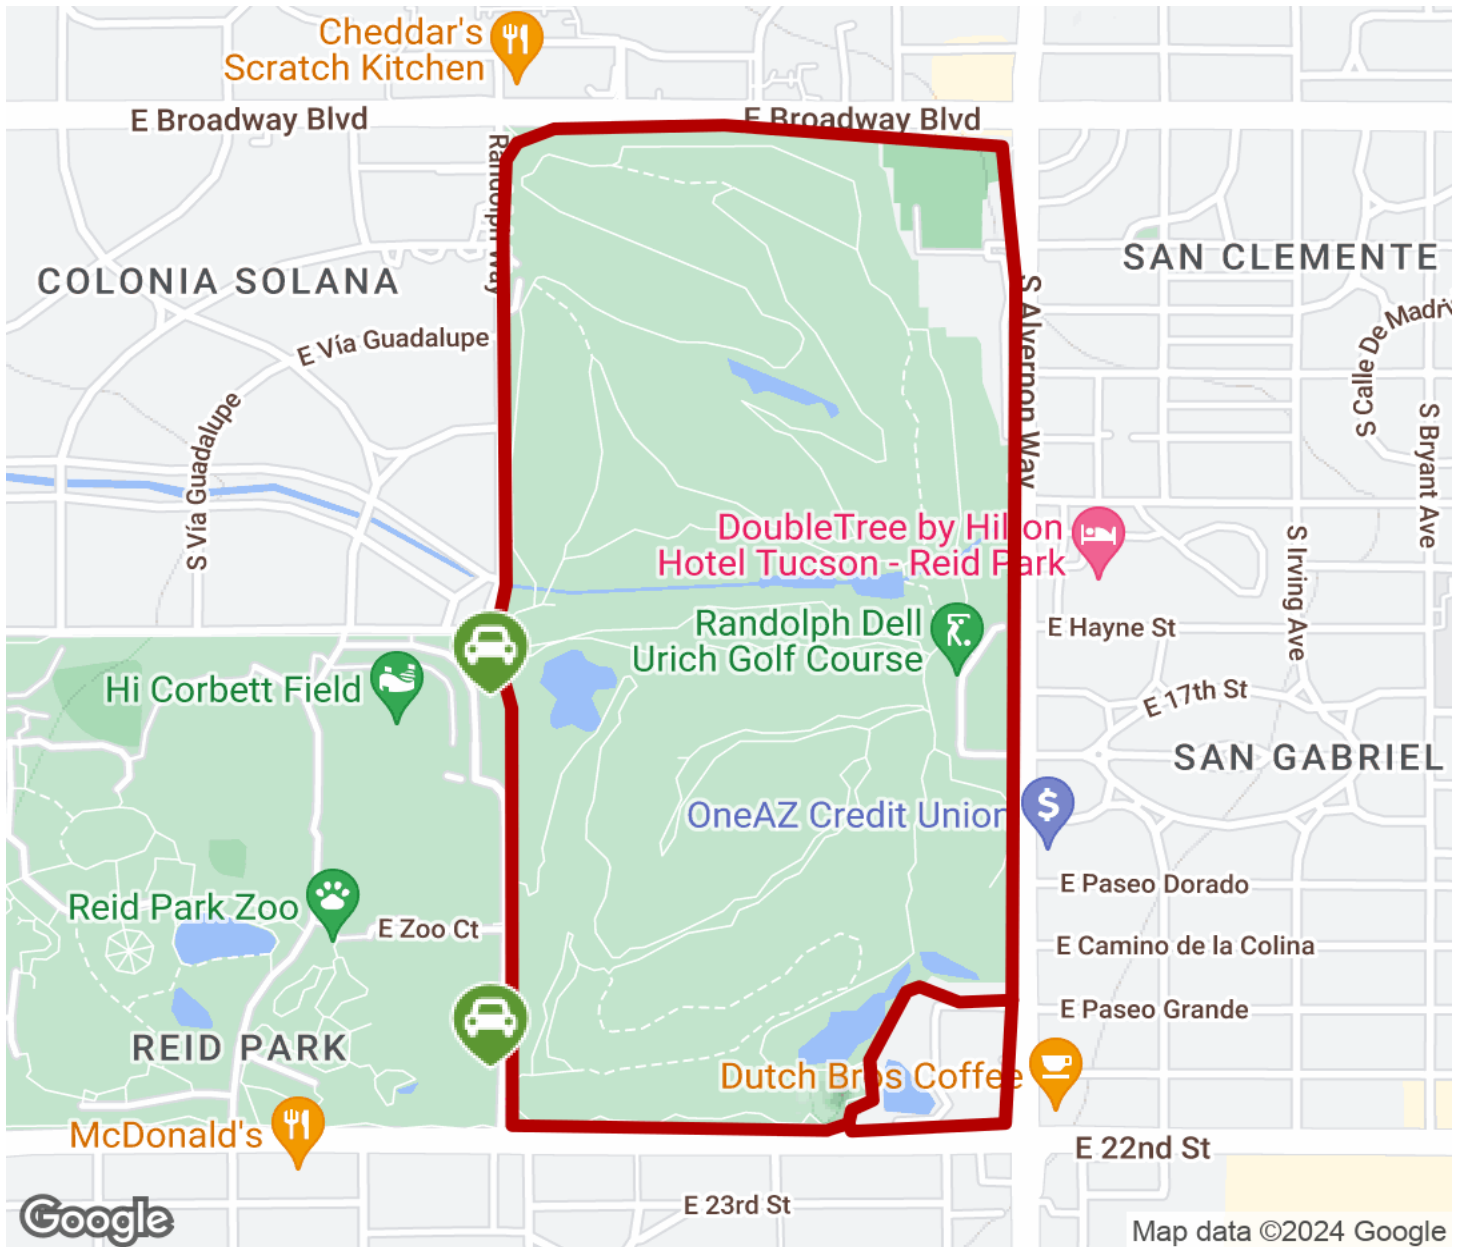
Cheddar's Scratch Kitchen

E Broadway Blvd

E Broadway Blvd

Randolph Way

COLONIA SOLANA

SAN CLEMENTE

E Vía Guadalupe

S Vía Guadalupe

S Alvernon Way

S Calle De Madrid

S Bryant Ave

DoubleTree by Hilton Hotel Tucson - Reid Park

S Irving Ave

Randolph Dell Urich Golf Course

E Hayne St

Hi Corbett Field

E 17th St

SAN GABRIEL

OneAZ Credit Union

E Paseo Dorado

Reid Park Zoo

E Zoo Ct

E Camino de la Colina

E Paseo Grande

REID PARK

Dutch Bros Coffee

McDonald's

E 22nd St

E 23rd St

Google

Map data ©2024 Google